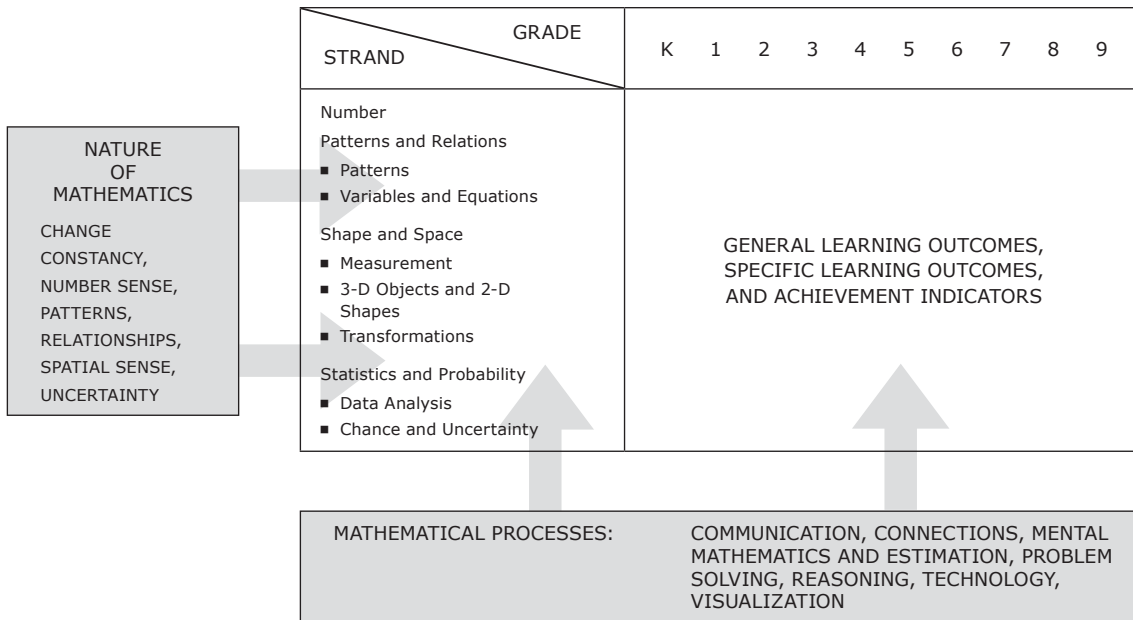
NATURE OF MATHEMATICS

CHANGE
CONSTANCY,
NUMBER SENSE,
PATTERNS,
RELATIONSHIPS,
SPATIAL SENSE,
UNCERTAINTY

| GRADE / STRAND | K 1 2 3 4 5 6 7 8 9 |
|---|---|
| Number<br>Patterns and Relations<br>■ Patterns<br>■ Variables and Equations<br>Shape and Space<br>■ Measurement<br>■ 3-D Objects and 2-D Shapes<br>■ Transformations<br>Statistics and Probability<br>■ Data Analysis<br>■ Chance and Uncertainty | GENERAL LEARNING OUTCOMES, SPECIFIC LEARNING OUTCOMES, AND ACHIEVEMENT INDICATORS |

MATHEMATICAL PROCESSES: COMMUNICATION, CONNECTIONS, MENTAL MATHEMATICS AND ESTIMATION, PROBLEM SOLVING, REASONING, TECHNOLOGY, VISUALIZATION